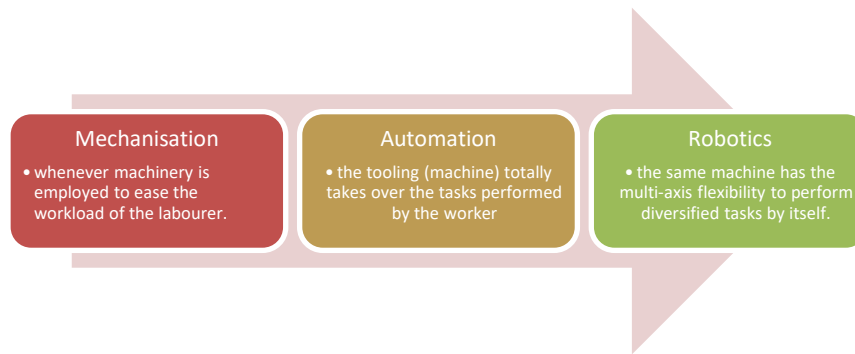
Mechanisation

• whenever machinery is employed to ease the workload of the labourer.

Automation

• the tooling (machine) totally takes over the tasks performed by the worker

Robotics

• the same machine has the multi-axis flexibility to perform diversified tasks by itself.